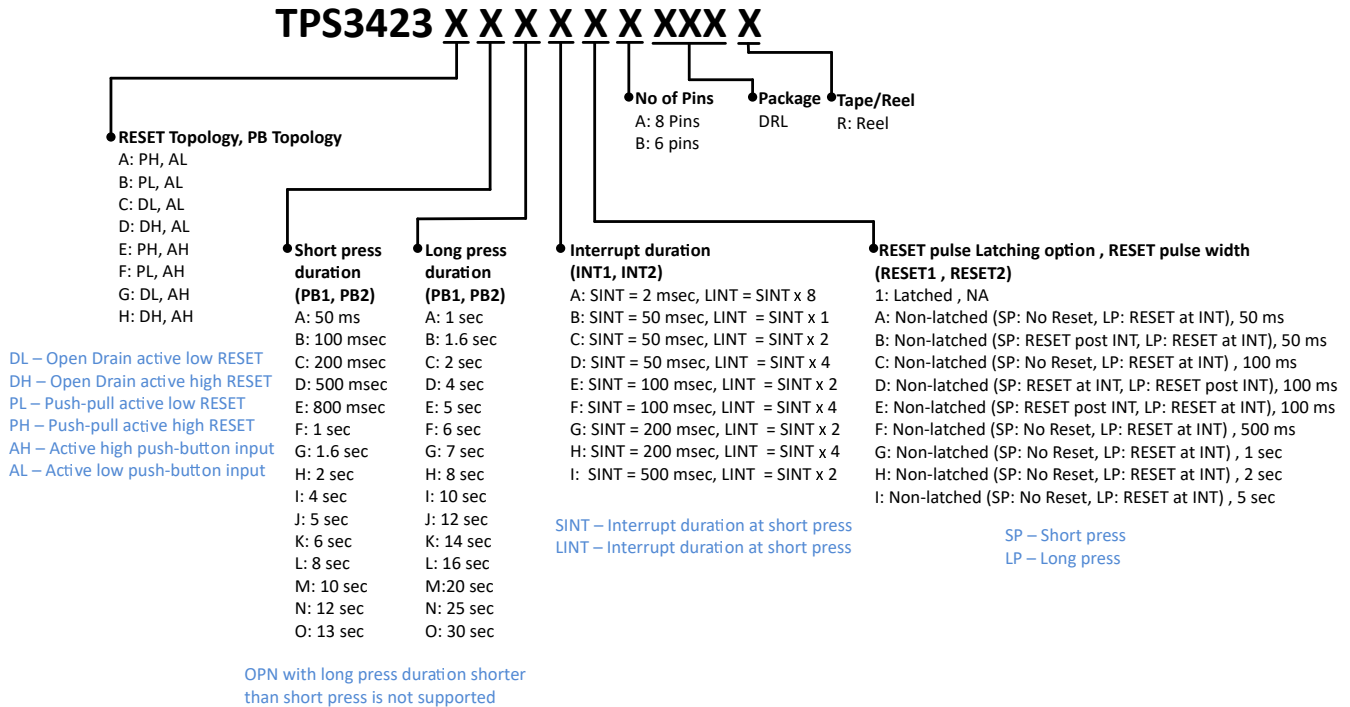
TPS3423 X X X X X X XXX X

No of Pins
A: 8 Pins
B: 6 pins

Package
DRL

Tape/Reel
R: Reel

RESET Topology, PB Topology
A: PH, AL
B: PL, AL
C: DL, AL
D: DH, AL
E: PH, AH
F: PL, AH
G: DL, AH
H: DH, AH

DL – Open Drain active low RESET
DH – Open Drain active high RESET
PL – Push-pull active low RESET
PH – Push-pull active high RESET
AH – Active high push-button input
AL – Active low push-button input

Short press duration (PB1, PB2)
A: 50 ms
B: 100 msec
C: 200 msec
D: 500 msec
E: 800 msec
F: 1 sec
G: 1.6 sec
H: 2 sec
I: 4 sec
J: 5 sec
K: 6 sec
L: 8 sec
M: 10 sec
N: 12 sec
O: 13 sec

Long press duration (PB1, PB2)
A: 1 sec
B: 1.6 sec
C: 2 sec
D: 4 sec
E: 5 sec
F: 6 sec
G: 7 sec
H: 8 sec
I: 10 sec
J: 12 sec
K: 14 sec
L: 16 sec
M:20 sec
N: 25 sec
O: 30 sec

OPN with long press duration shorter than short press is not supported

Interrupt duration (INT1, INT2)
A: SINT = 2 msec, LINT = SINT x 8
B: SINT = 50 msec, LINT = SINT x 1
C: SINT = 50 msec, LINT = SINT x 2
D: SINT = 50 msec, LINT = SINT x 4
E: SINT = 100 msec, LINT = SINT x 2
F: SINT = 100 msec, LINT = SINT x 4
G: SINT = 200 msec, LINT = SINT x 2
H: SINT = 200 msec, LINT = SINT x 4
I: SINT = 500 msec, LINT = SINT x 2

SINT – Interrupt duration at short press
LINT – Interrupt duration at short press

RESET pulse Latching option , RESET pulse width (RESET1 , RESET2)
1: Latched , NA
A: Non-latched (SP: No Reset, LP: RESET at INT), 50 ms
B: Non-latched (SP: RESET post INT, LP: RESET at INT), 50 ms
C: Non-latched (SP: No Reset, LP: RESET at INT) , 100 ms
D: Non-latched (SP: RESET at INT, LP: RESET post INT), 100 ms
E: Non-latched (SP: RESET post INT, LP: RESET at INT), 100 ms
F: Non-latched (SP: No Reset, LP: RESET at INT) , 500 ms
G: Non-latched (SP: No Reset, LP: RESET at INT) , 1 sec
H: Non-latched (SP: No Reset, LP: RESET at INT) , 2 sec
I: Non-latched (SP: No Reset, LP: RESET at INT) , 5 sec

SP – Short press
LP – Long press